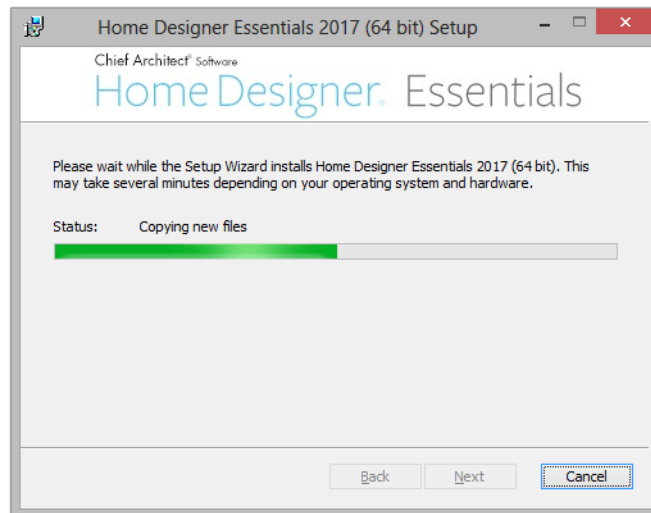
Home Designer Essentials 2017 (64 bit) Setup

Chief Architect® Software
Home Designer. Essentials

Please wait while the Setup Wizard installs Home Designer Essentials 2017 (64 bit). This may take several minutes depending on your operating system and hardware.

Status: Copying new files

Back Next Cancel